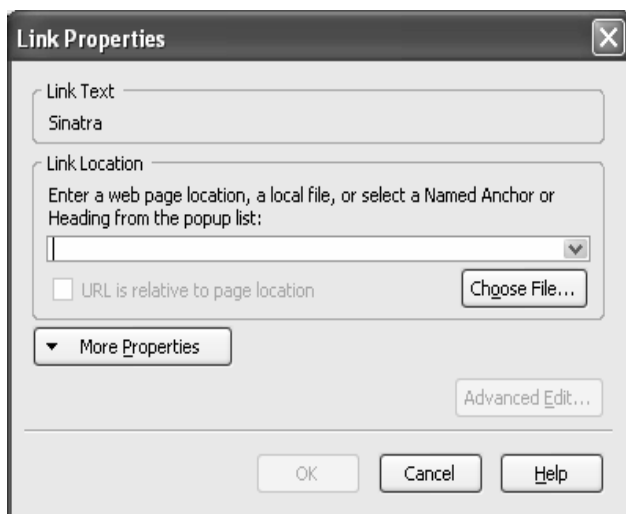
Link Properties

Link Text

Sinatra

Link Location

Enter a web page location, a local file, or select a Named Anchor or Heading from the popup list:

URL is relative to page location

Choose File...

More Properties

Advanced Edit...

OK

Cancel

Help